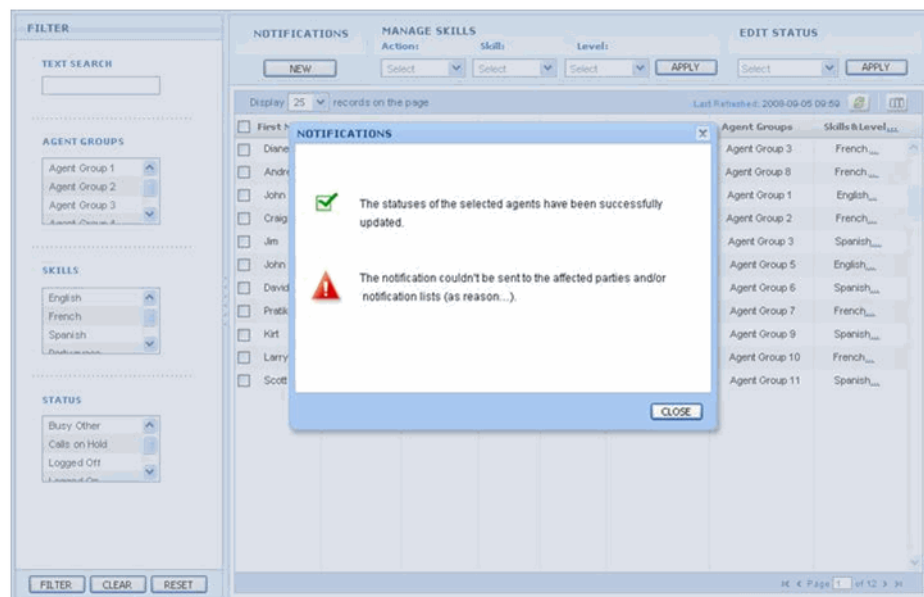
FILTER

TEXT SEARCH

AGENT GROUPS

Agent Group 1
Agent Group 2
Agent Group 3
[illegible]

SKILLS

English
French
Spanish
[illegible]

STATUS

Busy Other
Calls on Hold
Logged Off
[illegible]

FILTER CLEAR RESET

NOTIFICATIONS

NEW

MANAGE SKILLS
Action: Skill: Level:
Select Select Select APPLY

EDIT STATUS
Select APPLY

Display 25 records on the page

Last Refreshed: 2008-09-05 09:59

| First N | Agent Groups | Skills & Level... |
|---|---|---|
| Diane | Agent Group 3 | French... |
| Andr | Agent Group 8 | French... |
| John | Agent Group 1 | English... |
| Craig | Agent Group 2 | French... |
| Jim | Agent Group 3 | Spanish... |
| John | Agent Group 5 | English... |
| David | Agent Group 6 | Spanish... |
| Pratik | Agent Group 7 | French... |
| Kirt | Agent Group 9 | Spanish... |
| Larry | Agent Group 10 | French... |
| Scott | Agent Group 11 | Spanish... |

NOTIFICATIONS

The statuses of the selected agents have been successfully updated.

The notification couldn't be sent to the affected parties and/or notification lists (as reason...).

CLOSE

Page 1 of 12